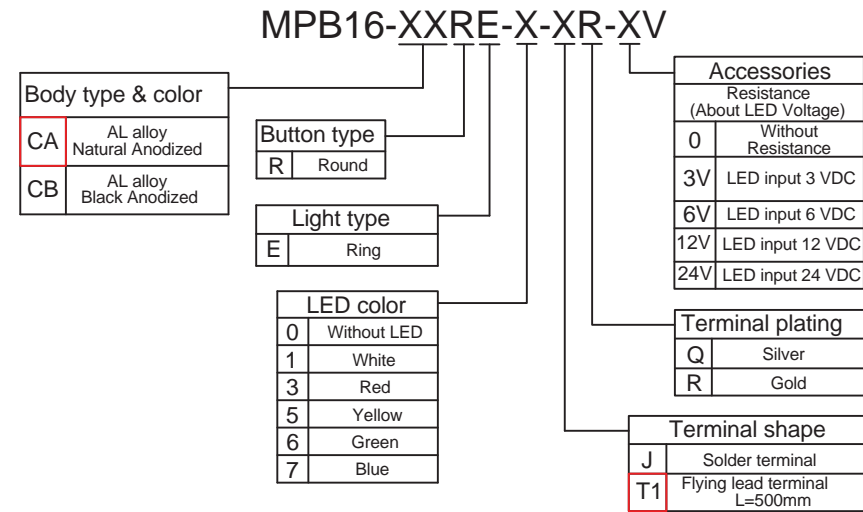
MPB16-XXRE-X-XR-XV

| Body type & color | |
|---|---|
| CA | AL alloy Natural Anodized |
| CB | AL alloy Black Anodized |

| Button type | |
|---|---|
| R | Round |

| Light type | |
|---|---|
| E | Ring |

| LED color | |
|---|---|
| 0 | Without LED |
| 1 | White |
| 3 | Red |
| 5 | Yellow |
| 6 | Green |
| 7 | Blue |

| Accessories | |
|---|---|
| Resistance (About LED Voltage) | |
| 0 | Without Resistance |
| 3V | LED input 3 VDC |
| 6V | LED input 6 VDC |
| 12V | LED input 12 VDC |
| 24V | LED input 24 VDC |

| Terminal plating | |
|---|---|
| Q | Silver |
| R | Gold |

| Terminal shape | |
|---|---|
| J | Solder terminal |
| T1 | Flying lead terminal L=500mm |